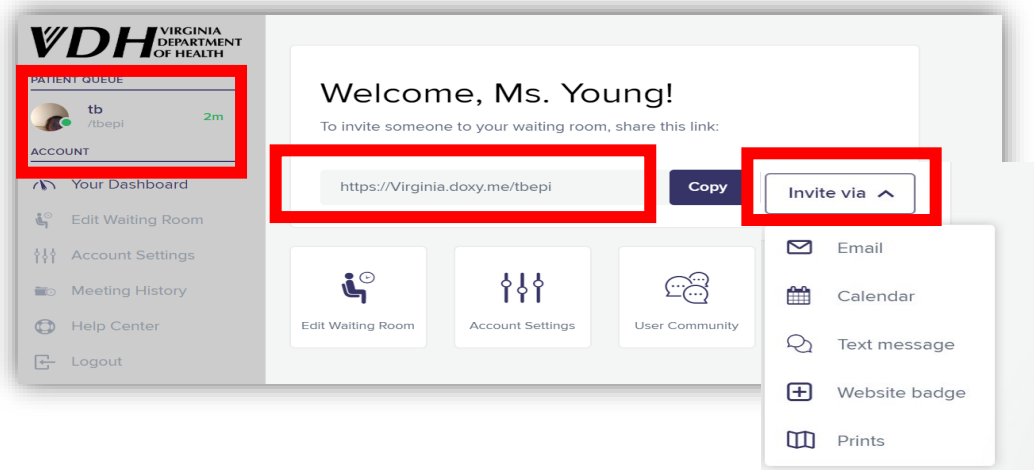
VDH VIRGINIA DEPARTMENT OF HEALTH

PATIENT QUEUE

tb
/tbepi
2m

ACCOUNT

Your Dashboard
Edit Waiting Room
Account Settings
Meeting History
Help Center
Logout

Welcome, Ms. Young!

To invite someone to your waiting room, share this link:

https://Virginia.doxy.me/tbepi

Copy

Invite via

Edit Waiting Room
Account Settings
User Community

Email
Calendar
Text message
Website badge
Prints